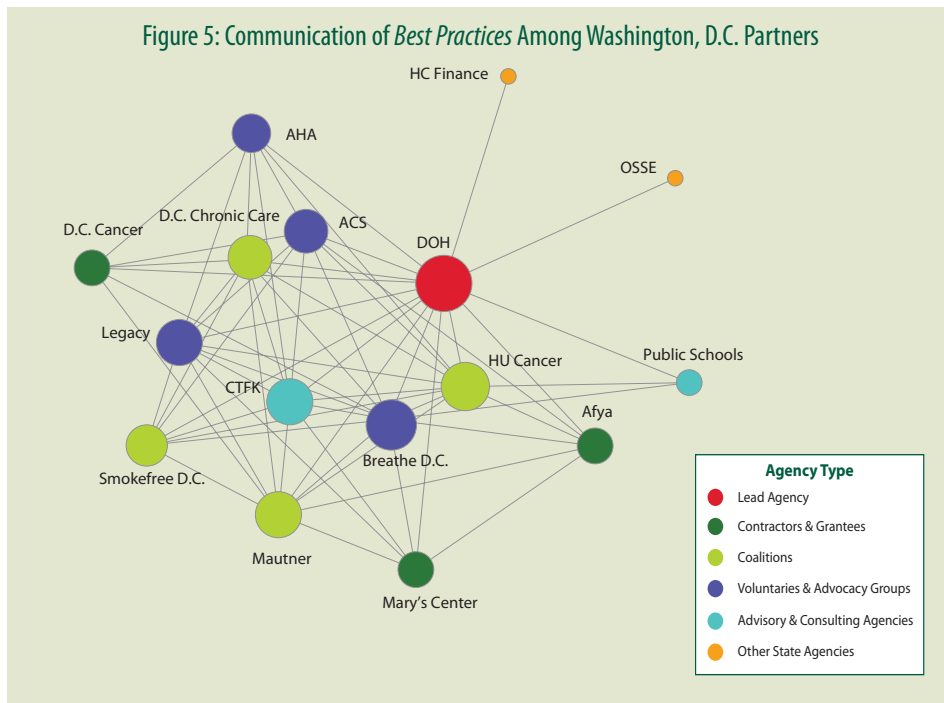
Figure 5: Communication of *Best Practices* Among Washington, D.C. Partners

HC Finance

AHA

OSSE

D.C. Chronic Care

ACS

D.C. Cancer

DOH

Legacy

HU Cancer

Public Schools

CTFK

Afya

Smokefree D.C.

Breathe D.C.

Mautner

Mary's Center

Agency Type

Lead Agency

Contractors & Grantees

Coalitions

Voluntaries & Advocacy Groups

Advisory & Consulting Agencies

Other State Agencies